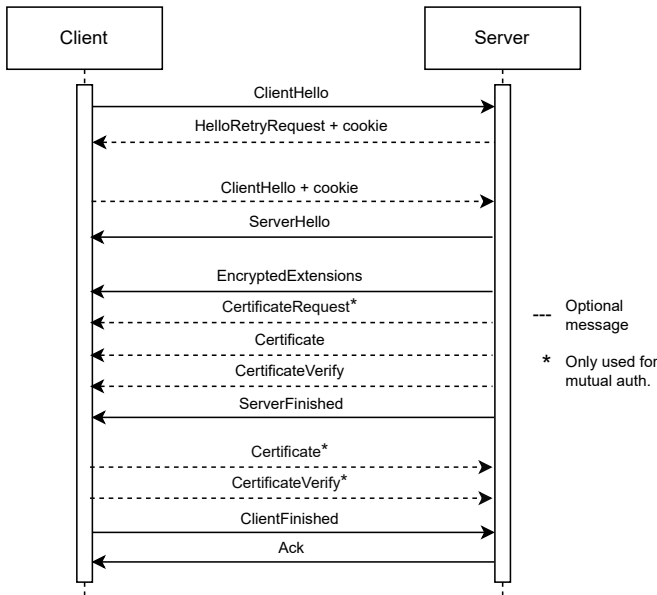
Client

Server

ClientHello

HelloRetryRequest + cookie

ClientHello + cookie

ServerHello

EncryptedExtensions

CertificateRequest*

Certificate

CertificateVerify

ServerFinished

Certificate*

CertificateVerify*

ClientFinished

Ack

--- Optional message

* Only used for mutual auth.